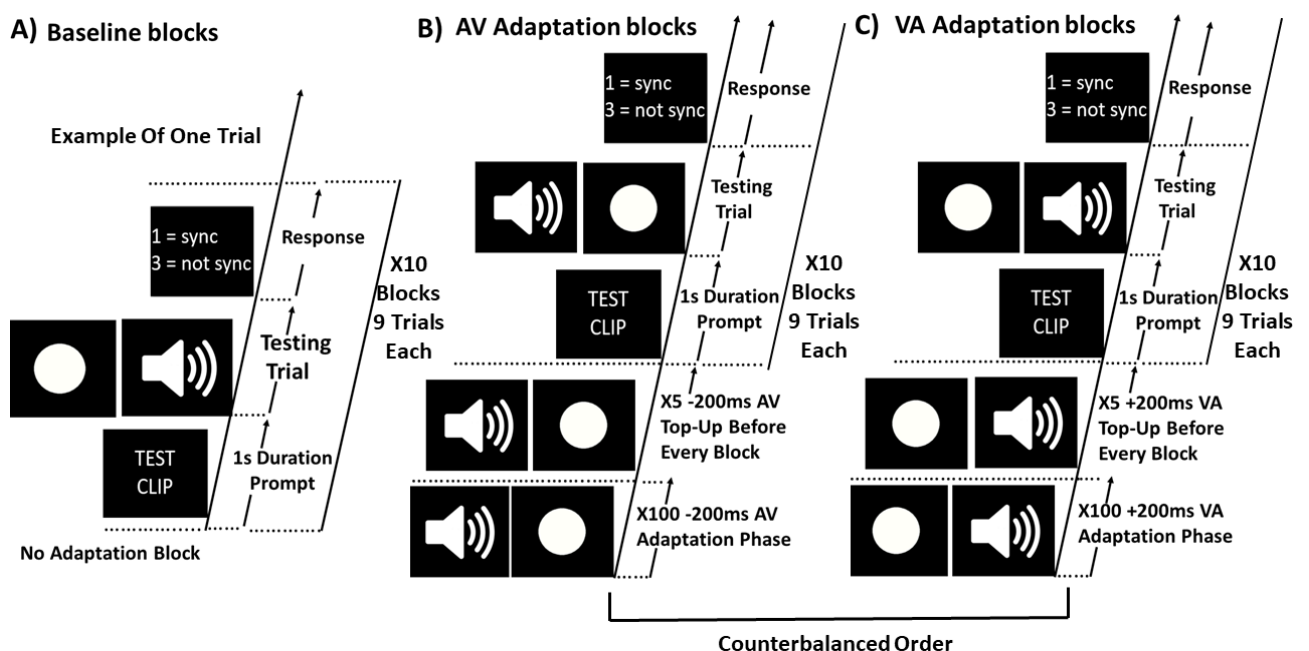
A) Baseline blocks

Example Of One Trial

1 = sync
3 = not sync

Response

Testing Trial

TEST CLIP

1s Duration Prompt

X10 Blocks 9 Trials Each

No Adaptation Block

B) AV Adaptation blocks

1 = sync
3 = not sync

Response

Testing Trial

TEST CLIP

1s Duration Prompt

X10 Blocks 9 Trials Each

X5 -200ms AV Top-Up Before Every Block

X100 -200ms AV Adaptation Phase

C) VA Adaptation blocks

1 = sync
3 = not sync

Response

Testing Trial

TEST CLIP

1s Duration Prompt

X10 Blocks 9 Trials Each

X5 +200ms VA Top-Up Before Every Block

X100 +200ms VA Adaptation Phase

Counterbalanced Order